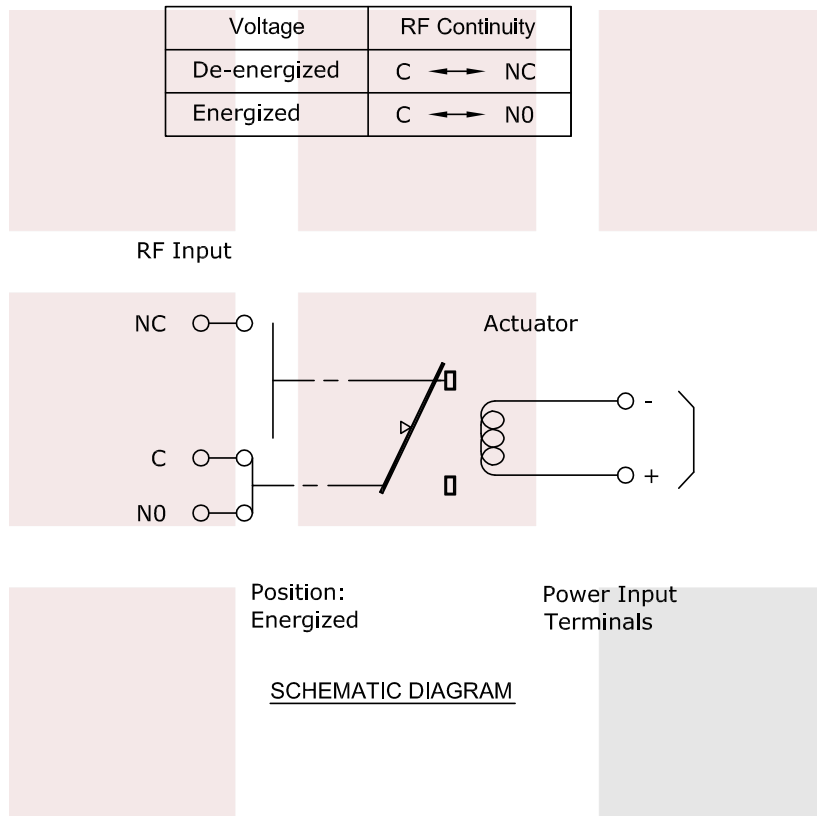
| Voltage | RF Continuity |
|---|---|
| De-energized | C $\leftrightarrow$ NC |
| Energized | C $\leftrightarrow$ N0 |

RF Input

NC

Actuator

-

C

+

N0

Position: Energized

Power Input Terminals

SCHEMATIC DIAGRAM